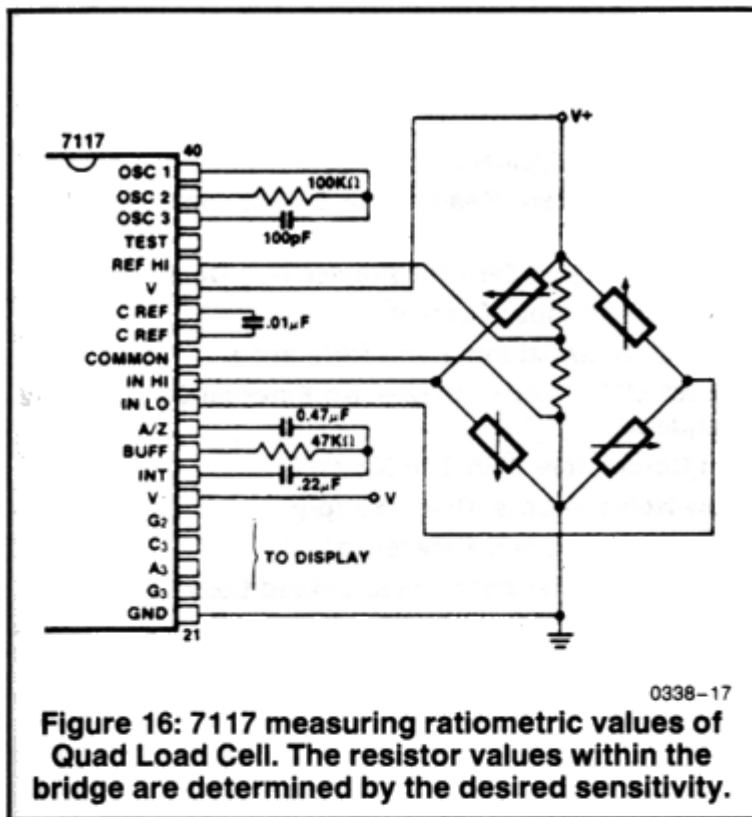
7117
40
OSC 1
OSC 2
OSC 3
TEST
REF HI
V
C REF
C REF
COMMON
IN HI
IN LO
A/Z
BUFF
INT
V
G₂
C₃
A₃
G₃
GND
21

100K$\Omega$
100pF
.01$\mu$F
0.47$\mu$F
47K$\Omega$
.22$\mu$F
V
V+
TO DISPLAY

0338–17

Figure 16: 7117 measuring ratiometric values of Quad Load Cell. The resistor values within the bridge are determined by the desired sensitivity.